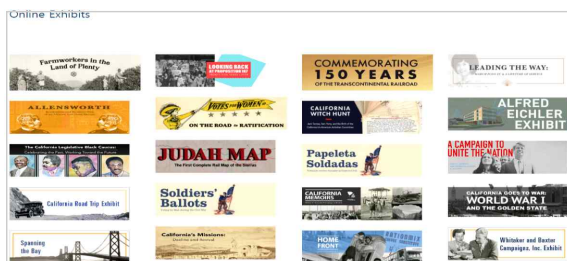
Online Exhibits

Farmworkers in the Land of Plenty

LOOKING BACK

COMMEMORATING 150 YEARS OF THE TRANSCONTINENTAL RAILROAD

LEADING THE WAY:

ALLENSWORTH

VOTES FOR WOMEN ON THE ROAD TO RATIFICATION

CALIFORNIA WITCH HUNT

ALFRED EICHLER EXHIBIT

The California Legislative Black Caucus:

JUDAH MAP

Papeleta Soldadas

A CAMPAIGN TO UNITE THE NATION

California Road Trip Exhibit

Soldiers' Ballots

CALIFORNIA MEMOIRS

CALIFORNIA GOES TO WAR: WORLD WAR I AND THE GOLDEN STATE

Spanning the Bay

California's Missions:

HOME FRONT

Whitaker and Baxter Campaigns, Inc. Exhibit